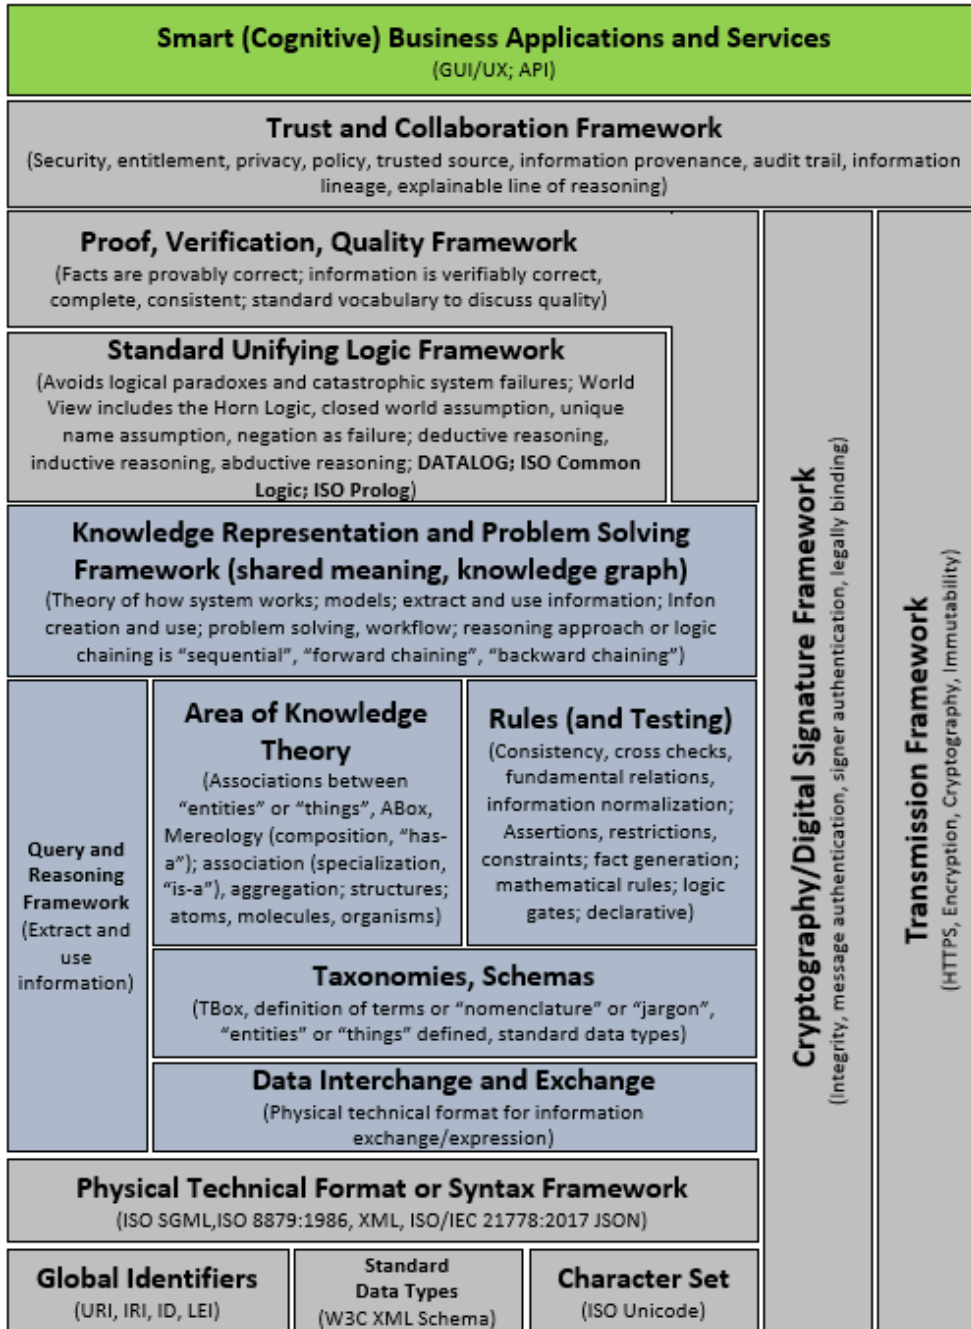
Smart (Cognitive) Business Applications and Services
(GUI/UX; API)

Trust and Collaboration Framework
(Security, entitlement, privacy, policy, trusted source, information provenance, audit trail, information lineage, explainable line of reasoning)

Proof, Verification, Quality Framework
(Facts are provably correct; information is verifiably correct, complete, consistent; standard vocabulary to discuss quality)

Standard Unifying Logic Framework
(Avoids logical paradoxes and catastrophic system failures; World View includes the Horn Logic, closed world assumption, unique name assumption, negation as failure; deductive reasoning, inductive reasoning, abductive reasoning; DATALOG; ISO Common Logic; ISO Prolog)

Knowledge Representation and Problem Solving Framework (shared meaning, knowledge graph)
(Theory of how system works; models; extract and use information; Infon creation and use; problem solving, workflow; reasoning approach or logic chaining is "sequential", "forward chaining", "backward chaining")

Query and Reasoning Framework
(Extract and use information)

Area of Knowledge Theory
(Associations between "entities" or "things", ABox, Mereology (composition, "has-a"); association (specialization, "is-a"), aggregation; structures; atoms, molecules, organisms)

Rules (and Testing)
(Consistency, cross checks, fundamental relations, information normalization; Assertions, restrictions, constraints; fact generation; mathematical rules; logic gates; declarative)

Taxonomies, Schemas
(TBox, definition of terms or "nomenclature" or "jargon", "entities" or "things" defined, standard data types)

Data Interchange and Exchange
(Physical technical format for information exchange/expression)

Physical Technical Format or Syntax Framework
(ISO SGML,ISO 8879:1986, XML, ISO/IEC 21778:2017 JSON)

Global Identifiers
(URI, IRI, ID, LEI)

Standard Data Types
(W3C XML Schema)

Character Set
(ISO Unicode)

Cryptography/Digital Signature Framework
(Integrity, message authentication, signer authentication, legally binding)

Transmission Framework
(HTTPS, Encryption, Cryptography, Immutability)